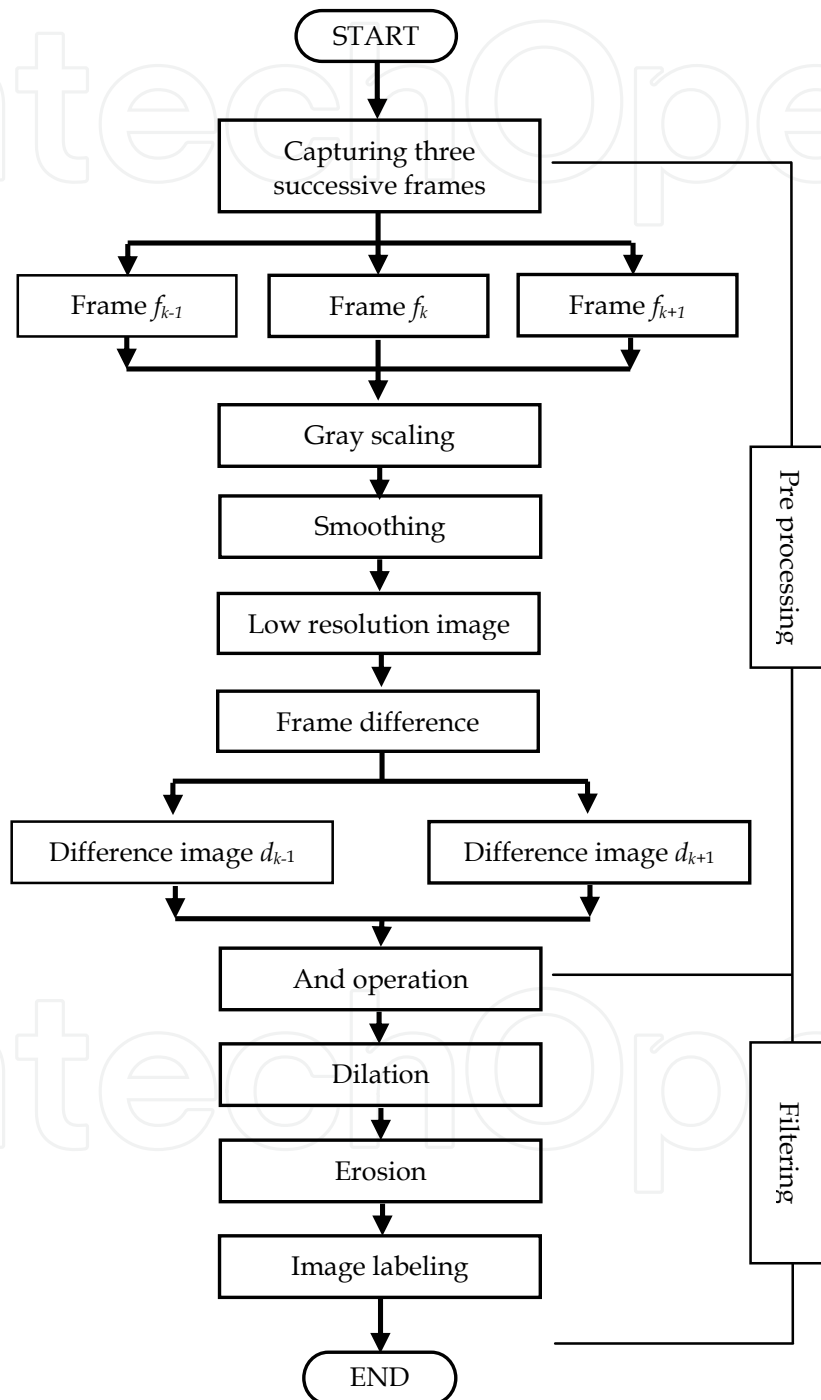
START

Capturing three successive frames

Frame $f_{k-1}$

Frame $f_k$

Frame $f_{k+1}$

Gray scaling

Smoothing

Low resolution image

Frame difference

Difference image $d_{k-1}$

Difference image $d_{k+1}$

And operation

Dilation

Erosion

Image labeling

END

Pre processing

Filtering

IntechOpen

IntechOpen